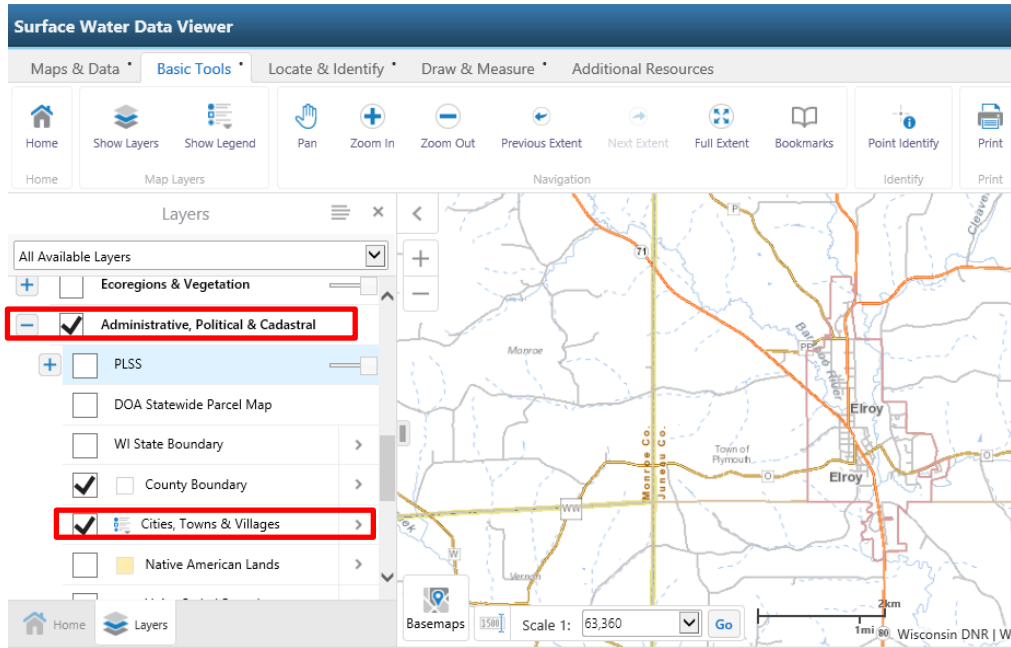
Surface Water Data Viewer

Maps & Data • Basic Tools • Locate & Identify • Draw & Measure • Additional Resources

Home
Home

Show Layers
Show Legend
Map Layers

Pan
Zoom In
Zoom Out
Previous Extent
Next Extent
Full Extent
Bookmarks
Navigation

Point Identify
Identify

Print
Print

Layers

All Available Layers

Ecoregions & Vegetation

Administrative, Political & Cadastral

PLSS

DOA Statewide Parcel Map

WI State Boundary

County Boundary

Cities, Towns & Villages

Native American Lands

Home Layers

P
71
Baraboo River
PP
Monroe
Elroy
Town of Plymouth
Elroy
O
Monroe Co.
Juneau Co.
WW
W
Vernon
Basemaps
1500
Scale 1: 63,360 Go
2km
1mi
80
Wisconsin DNR | W